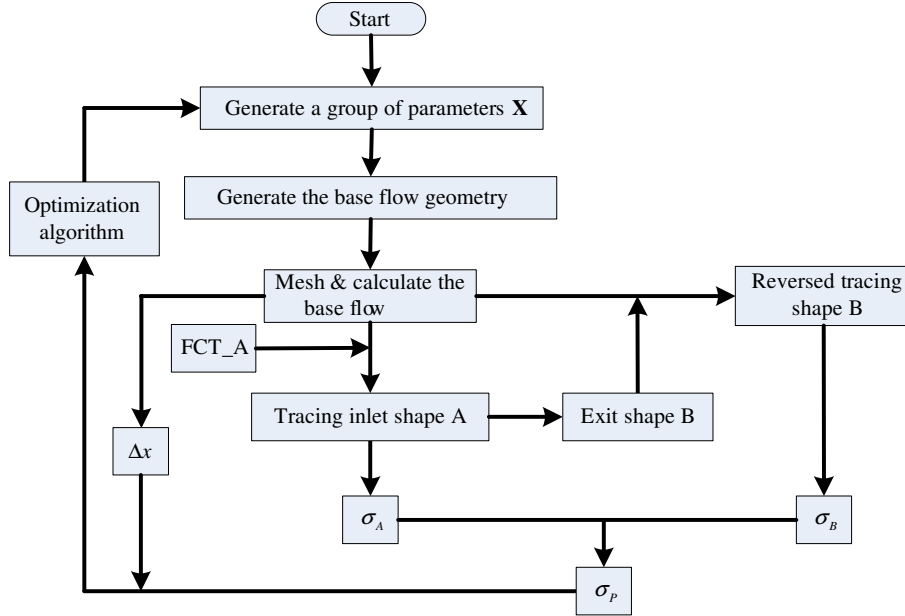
Start

Generate a group of parameters **X**

Optimization algorithm

Generate the base flow geometry

Mesh & calculate the base flow

Reversed tracing shape B

FCT_A

$\Delta x$

Tracing inlet shape A

Exit shape B

$\sigma_A$

$\sigma_B$

$\sigma_P$